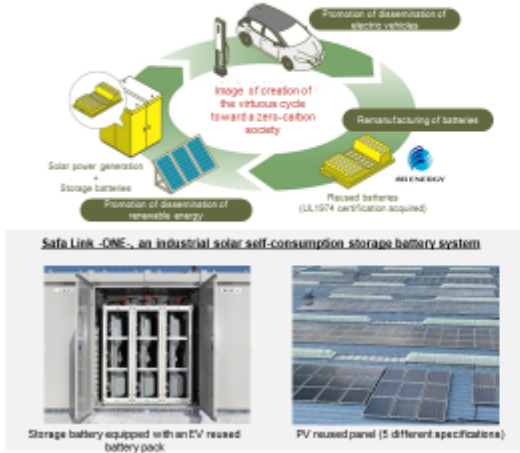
Promotion of dissemination of electric vehicles

Image of creation of the virtuous cycle toward a zero-carbon society

Remanufacturing of batteries

4R ENERGY

Reused batteries (UL1974 certification acquired)

Solar power generation + Storage batteries

Promotion of dissemination of renewable energy

Safe Link -ONE-, an industrial solar self-consumption storage battery system

Storage battery equipped with an EV reused battery pack

PV reused panel (5 different specifications)